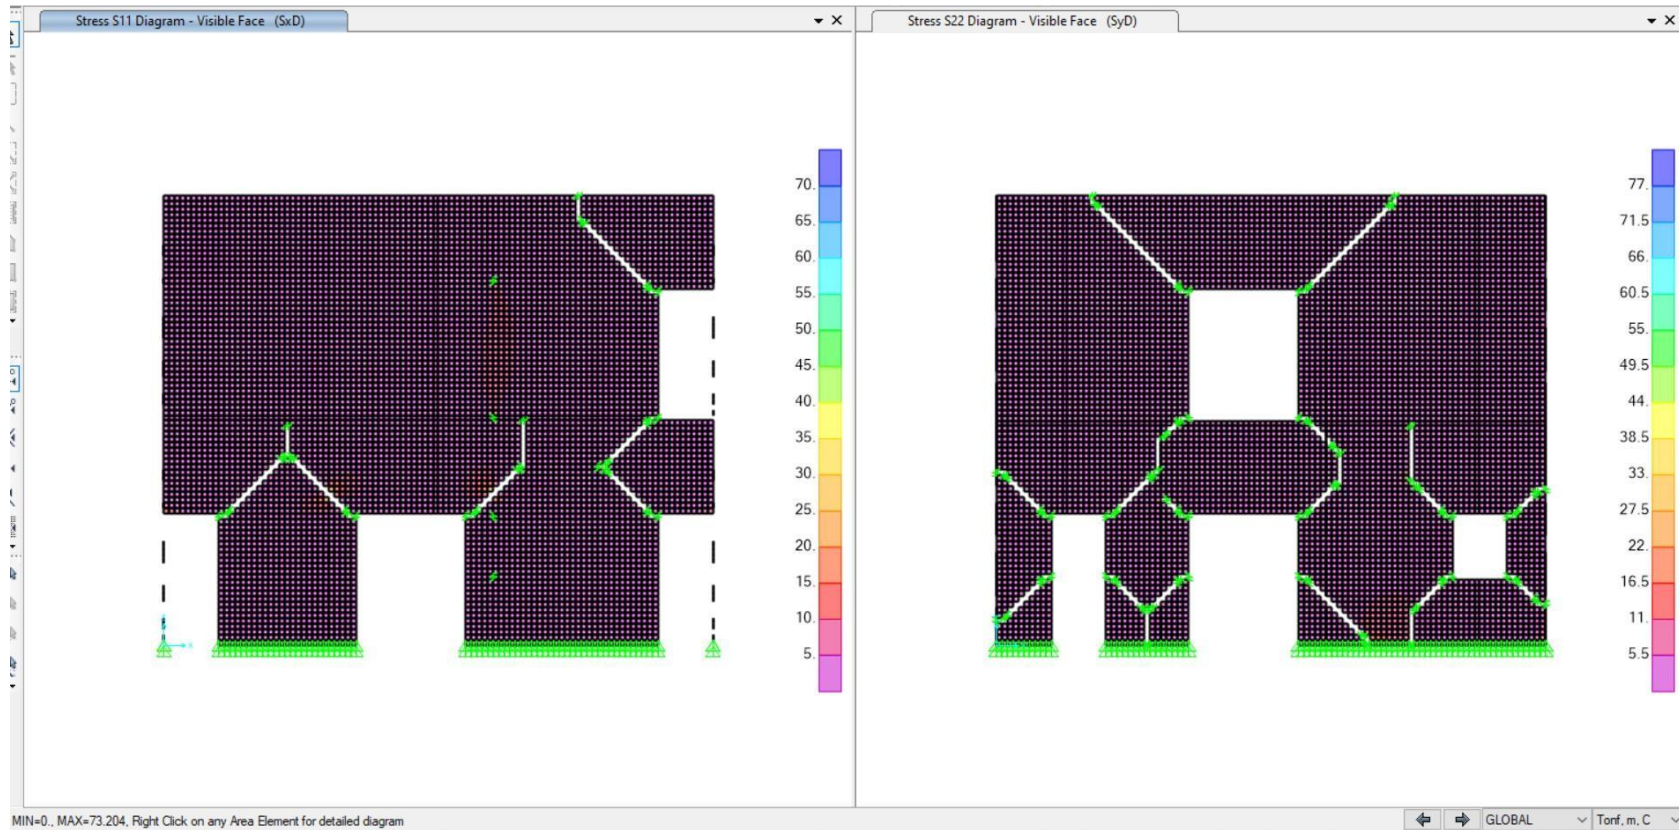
Stress S11 Diagram - Visible Face (SxD)

70.
65.
60.
55.
50.
45.
40.
35.
30.
25.
20.
15.
10.
5.

Stress S22 Diagram - Visible Face (SyD)

77.
71.5
66.
60.5
55.
49.5
44.
38.5
33.
27.5
22.
16.5
11.
5.5

MIN=0., MAX=73.204, Right Click on any Area Element for detailed diagram

GLOBAL
Tonf, m, C